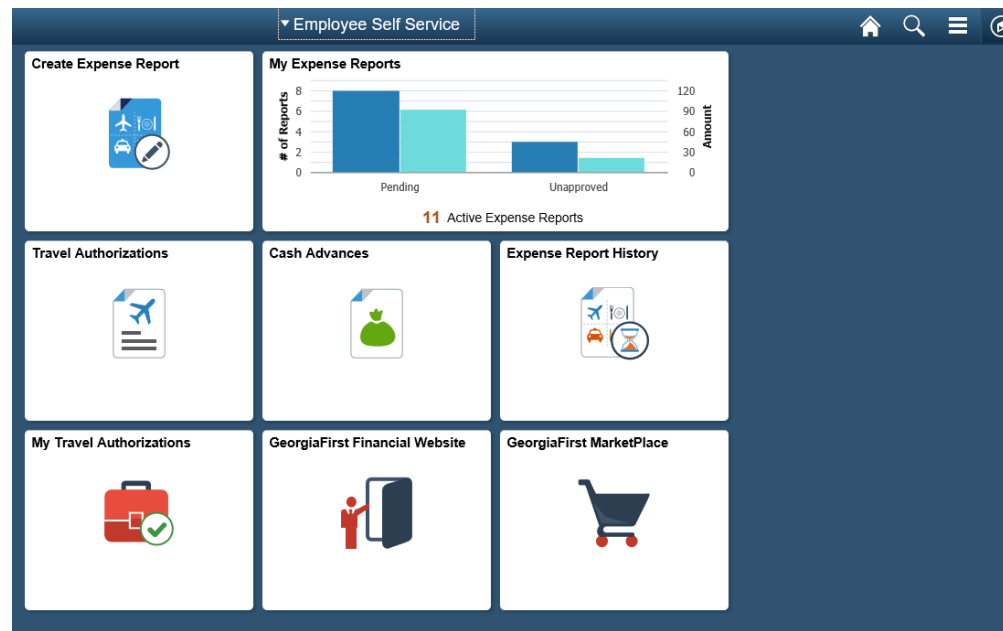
▾ Employee Self Service

Create Expense Report

My Expense Reports

# of Reports

8
6
4
2
0

120
90
60
30
0

Amount

Pending

Unapproved

11 Active Expense Reports

Travel Authorizations

Cash Advances

Expense Report History

My Travel Authorizations

GeorgiaFirst Financial Website

GeorgiaFirst MarketPlace